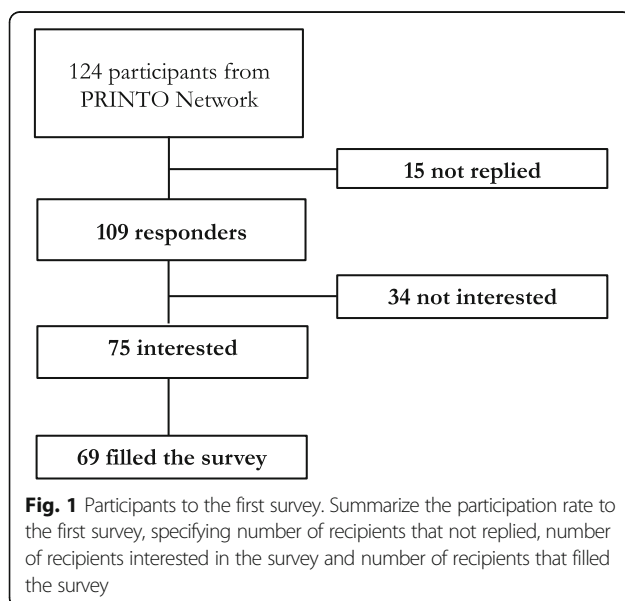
124 participants from PRINTO Network

15 not replied

109 responders

34 not interested

75 interested

69 filled the survey

**Fig. 1** Participants to the first survey. Summarize the participation rate to the first survey, specifying number of recipients that not replied, number of recipients interested in the survey and number of recipients that filled the survey